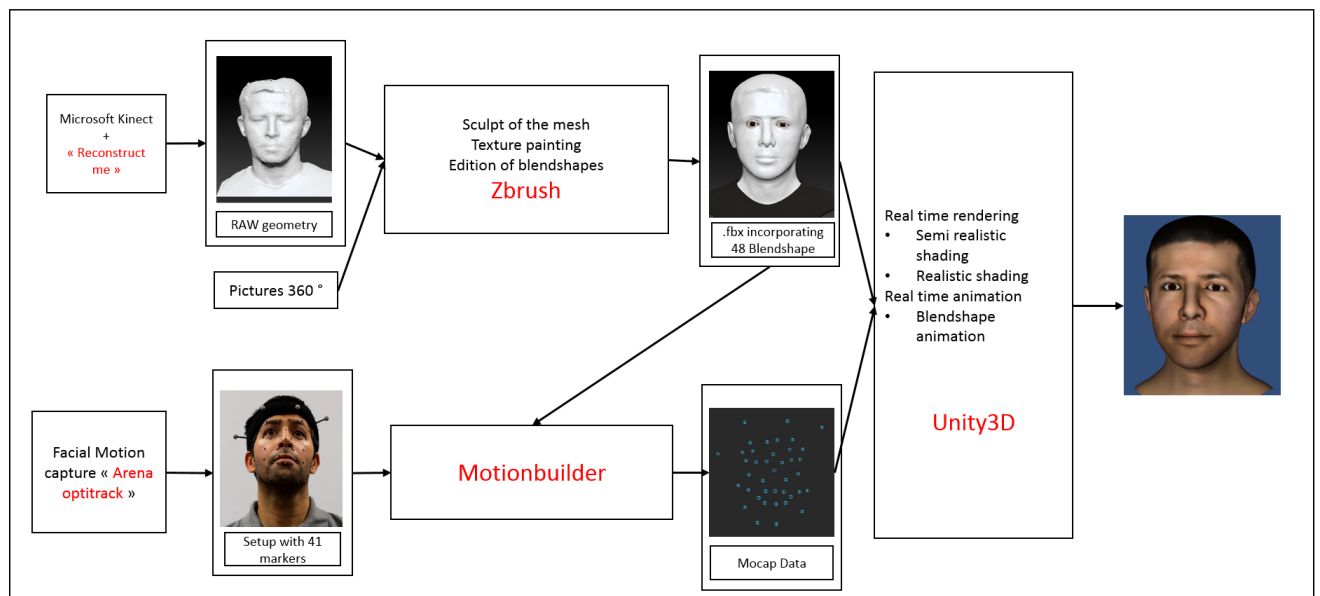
Microsoft Kinect
+
« Reconstruct me »

RAW geometry

Pictures 360 °

Sculpt of the mesh
Texture painting
Edition of blendshapes
Zbrush

.fbx incorporating 48 Blendshape

Real time rendering
• Semi realistic shading
• Realistic shading
Real time animation
• Blendshape animation

Unity3D

Facial Motion capture « Arena optitrack »

Setup with 41 markers

Motionbuilder

Mocap Data